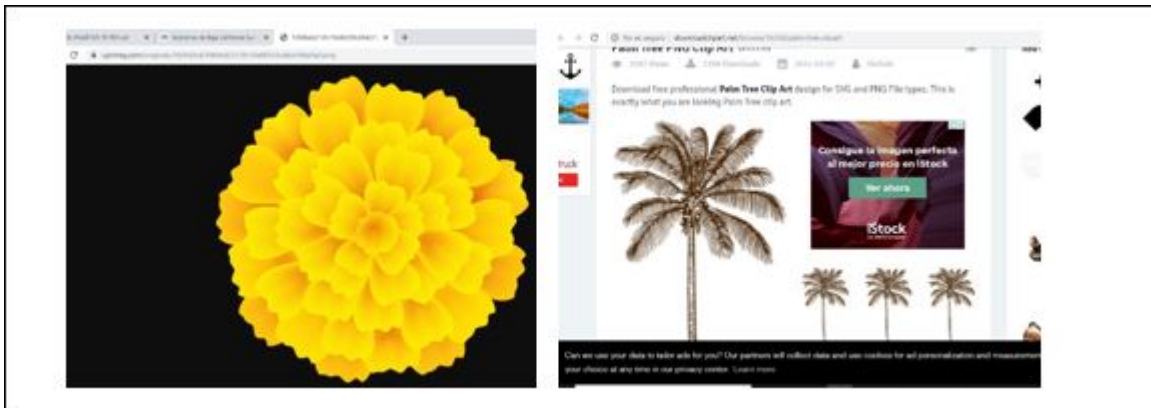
Palm Tree PNG Clip Art

Download free professional Palm Tree Clip Art design for SVG and PNG File types. This is exactly what you are looking Palm Tree clip art.

Consigue la imagen perfecta al mejor precio en iStock

Ver ahora

iStock

ruck

Can we use your data to tailor ads for you? Our partners will collect data and use cookies for ad personalization and measurement. your choices at any time in our privacy center. Learn more